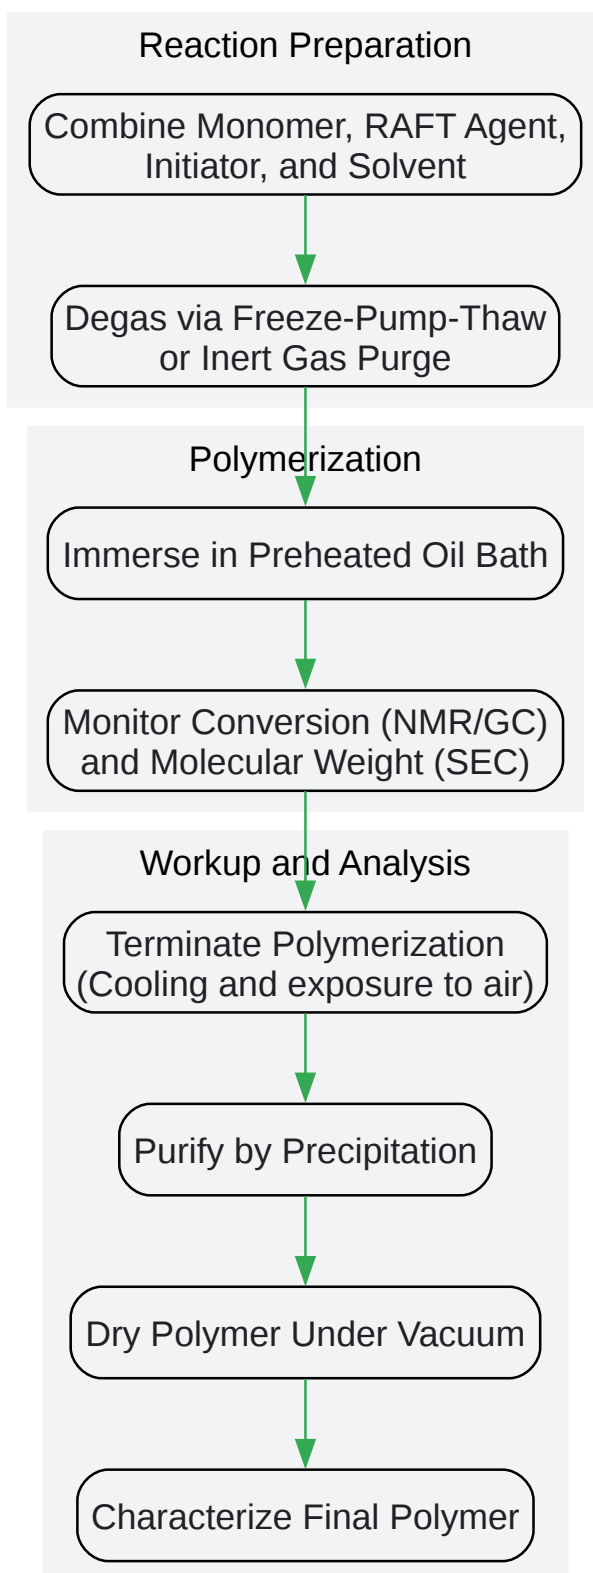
Reaction Preparation

Combine Monomer, RAFT Agent, Initiator, and Solvent

Degas via Freeze-Pump-Thaw or Inert Gas Purge

Polymerization

Immerse in Preheated Oil Bath

Monitor Conversion (NMR/GC) and Molecular Weight (SEC)

Workup and Analysis

Terminate Polymerization (Cooling and exposure to air)

Purify by Precipitation

Dry Polymer Under Vacuum

Characterize Final Polymer